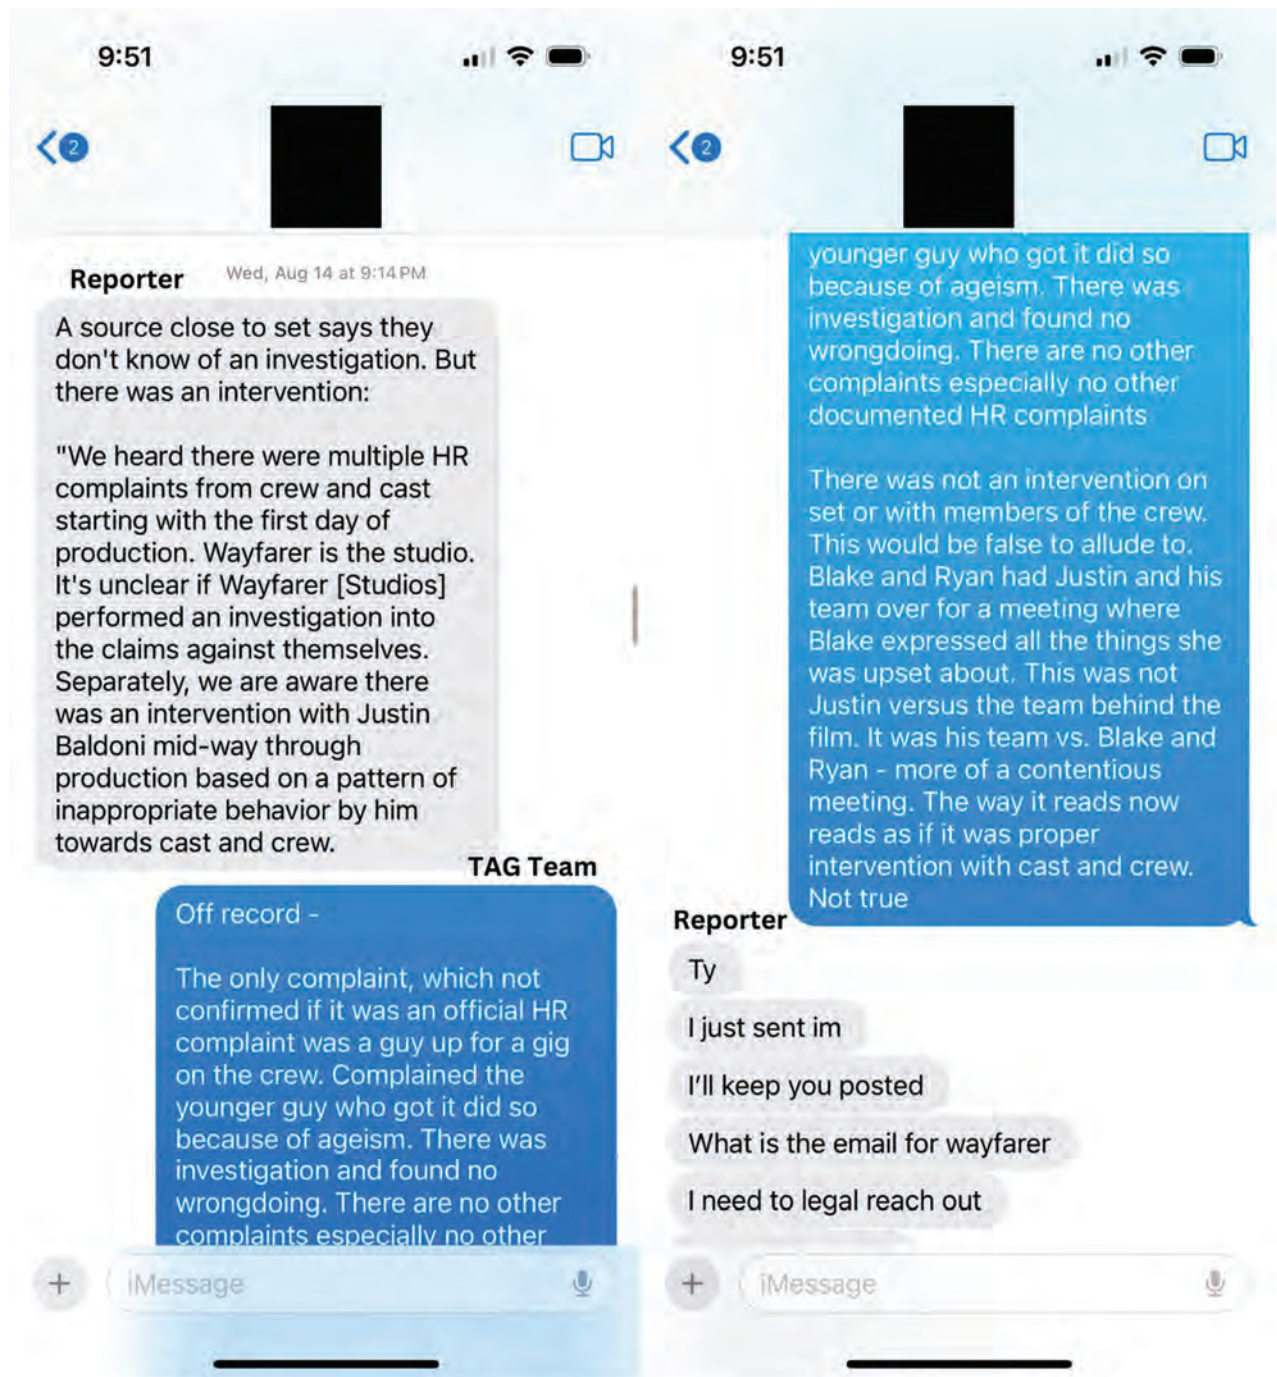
9:51

2

Reporter Wed, Aug 14 at 9:14 PM

A source close to set says they don't know of an investigation. But there was an intervention:

"We heard there were multiple HR complaints from crew and cast starting with the first day of production. Wayfarer is the studio. It's unclear if Wayfarer [Studios] performed an investigation into the claims against themselves. Separately, we are aware there was an intervention with Justin Baldoni mid-way through production based on a pattern of inappropriate behavior by him towards cast and crew.

TAG Team

Off record -

The only complaint, which not confirmed if it was an official HR complaint was a guy up for a gig on the crew. Complained the younger guy who got it did so because of ageism. There was investigation and found no wrongdoing. There are no other complaints especially no other

iMessage

9:51

2

younger guy who got it did so because of ageism. There was investigation and found no wrongdoing. There are no other complaints especially no other documented HR complaints

There was not an intervention on set or with members of the crew. This would be false to allude to. Blake and Ryan had Justin and his team over for a meeting where Blake expressed all the things she was upset about. This was not Justin versus the team behind the film. It was his team vs. Blake and Ryan - more of a contentious meeting. The way it reads now reads as if it was proper intervention with cast and crew. Not true

Reporter

Ty

I just sent im

I'll keep you posted

What is the email for wayfarer

I need to legal reach out

iMessage